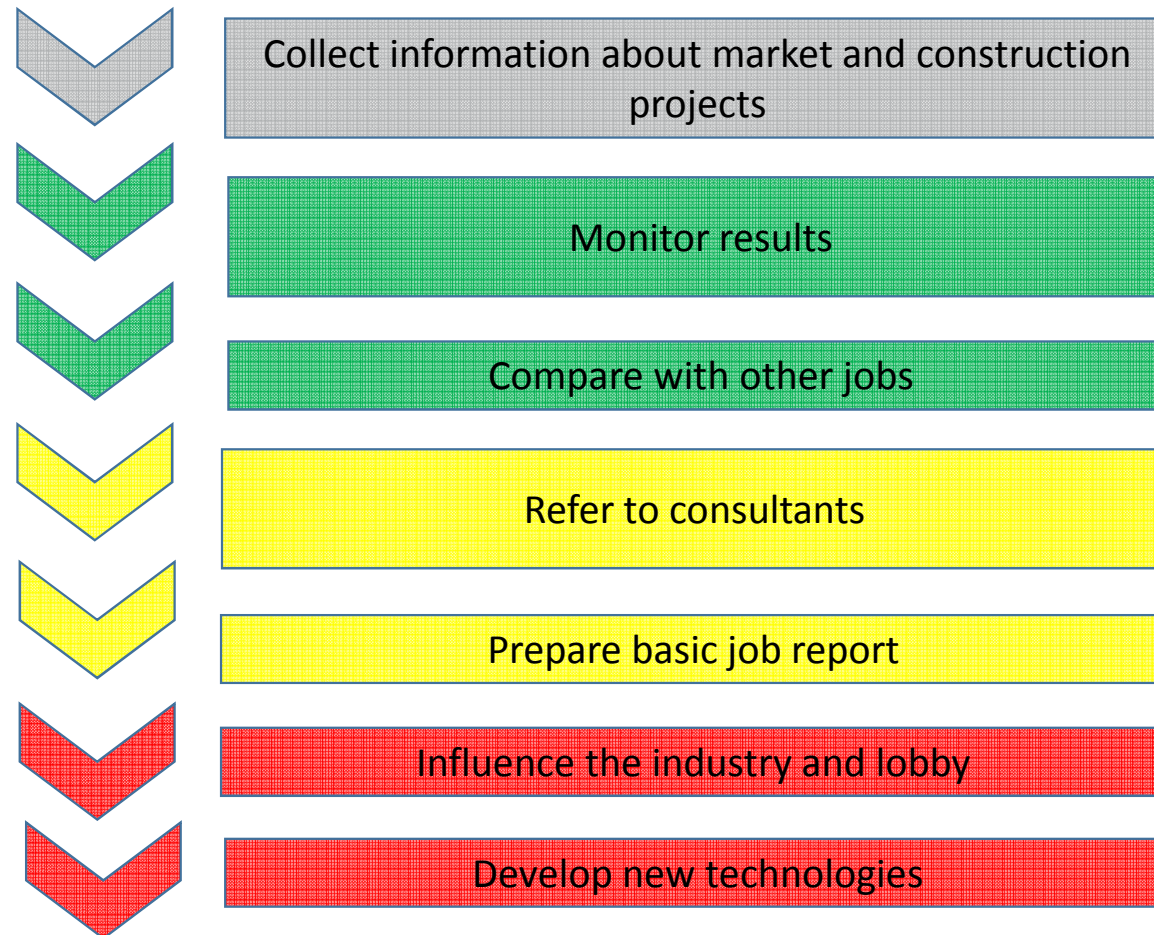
Collect information about market and construction projects

Monitor results

Compare with other jobs

Refer to consultants

Prepare basic job report

Influence the industry and lobby

Develop new technologies